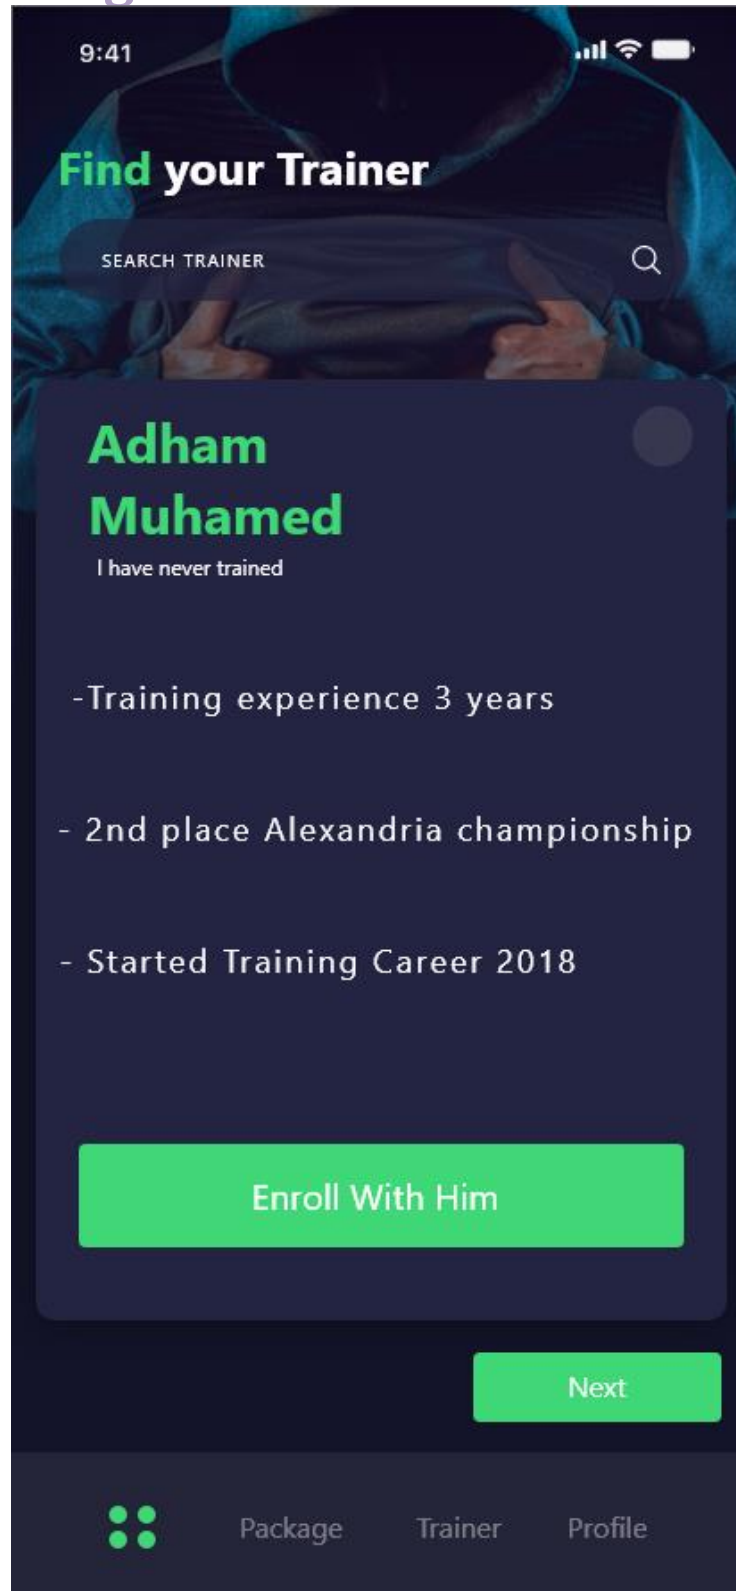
9:41

Find your Trainer

SEARCH TRAINER

Adham Muhamed

I have never trained

-Training experience 3 years

- 2nd place Alexandria championship

- Started Training Career 2018

Enroll With Him

Next

Package Trainer Profile